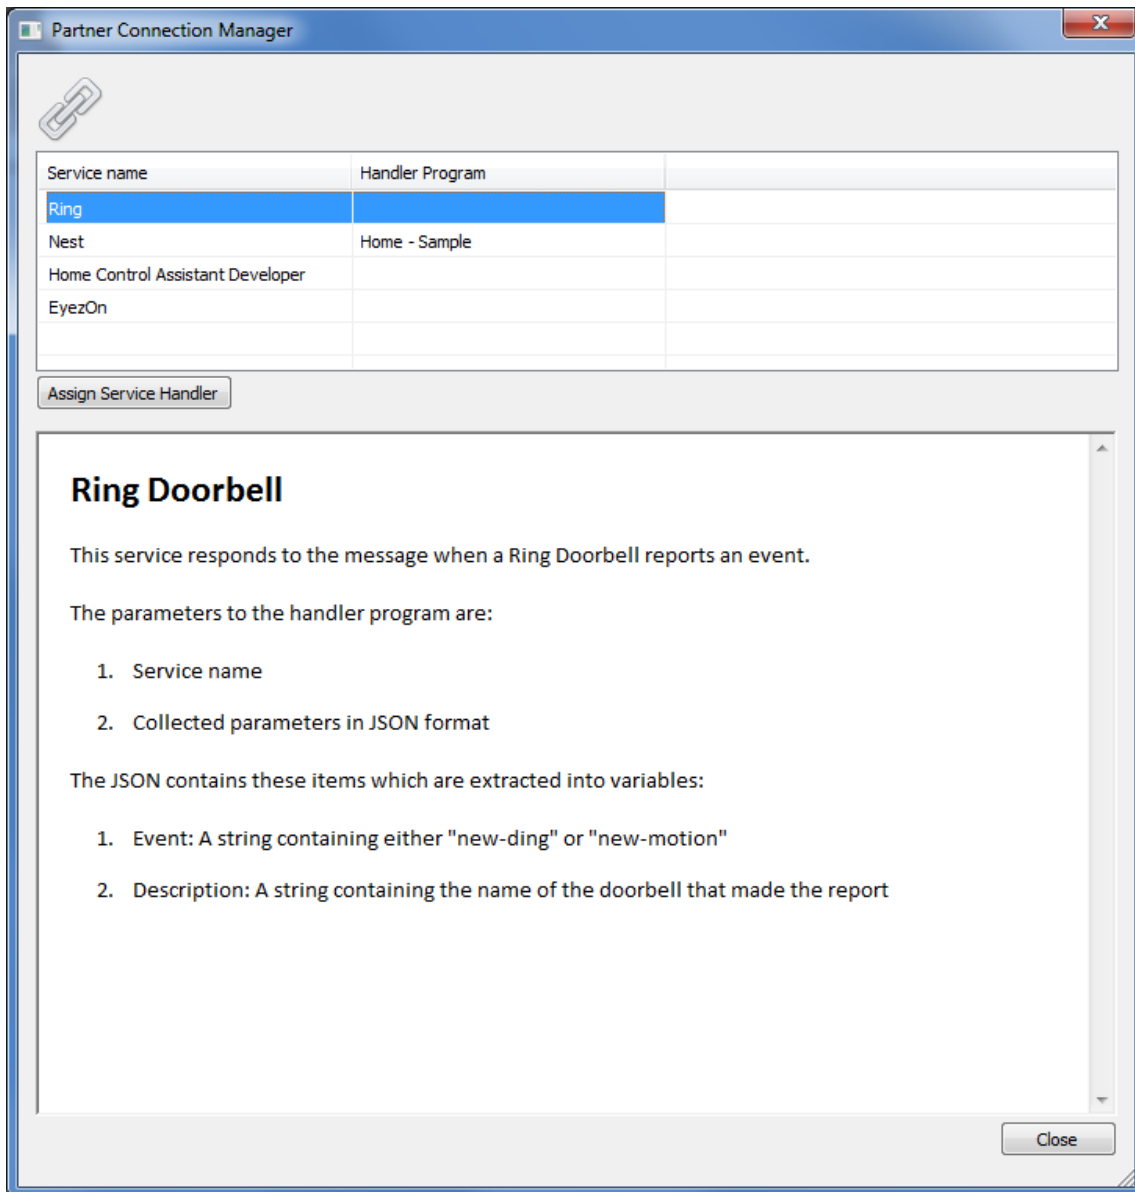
Partner Connection Manager

| Service name | Handler Program |
|---|---|
| Ring | |
| Nest | Home - Sample |
| Home Control Assistant Developer | |
| EyezOn | |

Assign Service Handler

Ring Doorbell

This service responds to the message when a Ring Doorbell reports an event.

The parameters to the handler program are:

1. Service name

2. Collected parameters in JSON format

The JSON contains these items which are extracted into variables:

1. Event: A string containing either "new-ding" or "new-motion"

2. Description: A string containing the name of the doorbell that made the report

Close